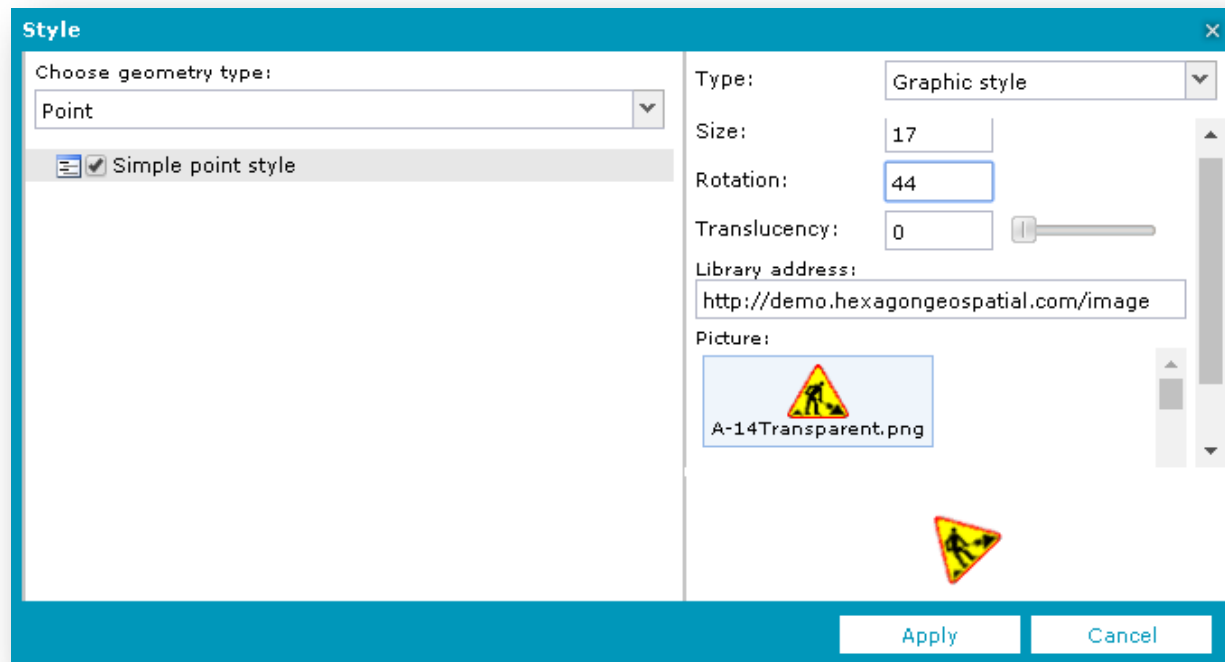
Style

Choose geometry type:

Point

Simple point style

Type: Graphic style

Size: 17

Rotation: 44

Translucency: 0

Library address:

http://demo.hexagongeospatial.com/image

Picture:

A-14Transparent.png

Apply

Cancel